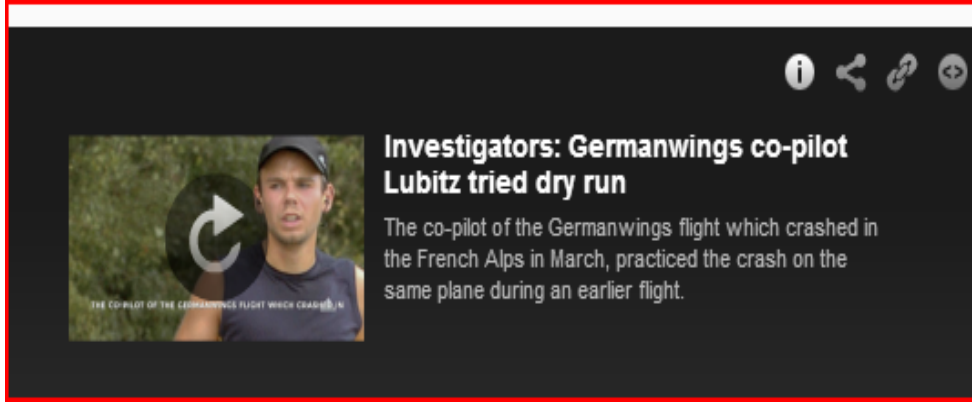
THE CO-PILOT OF THE GERMANWINGS FLIGHT WHICH CRASHED IN

Investigators: Germanwings co-pilot Lubitz tried dry run

The co-pilot of the Germanwings flight which crashed in the French Alps in March, practiced the crash on the same plane during an earlier flight.